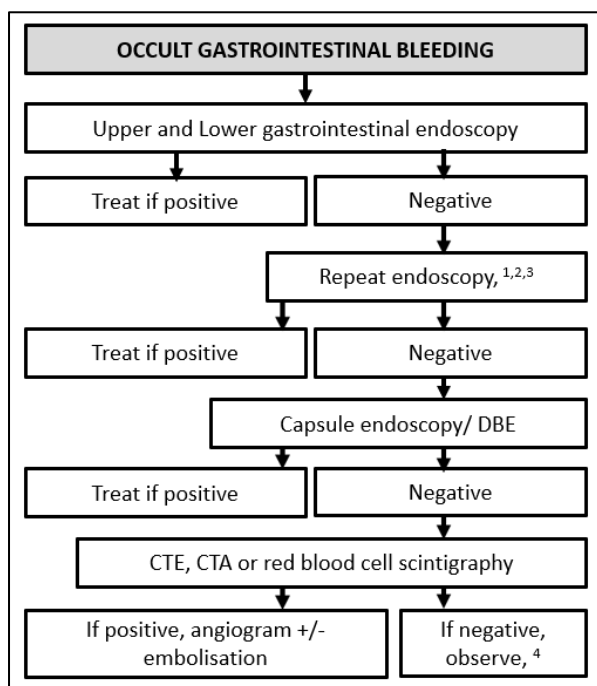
OCCULT GASTROINTESTINAL BLEEDING

Upper and Lower gastrointestinal endoscopy

Treat if positive

Negative

Repeat endoscopy, $^{1,2,3}$

Treat if positive

Negative

Capsule endoscopy/ DBE

Treat if positive

Negative

CTE, CTA or red blood cell scintigraphy

If positive, angiogram +/- embolisation

If negative, observe, $^{4}$